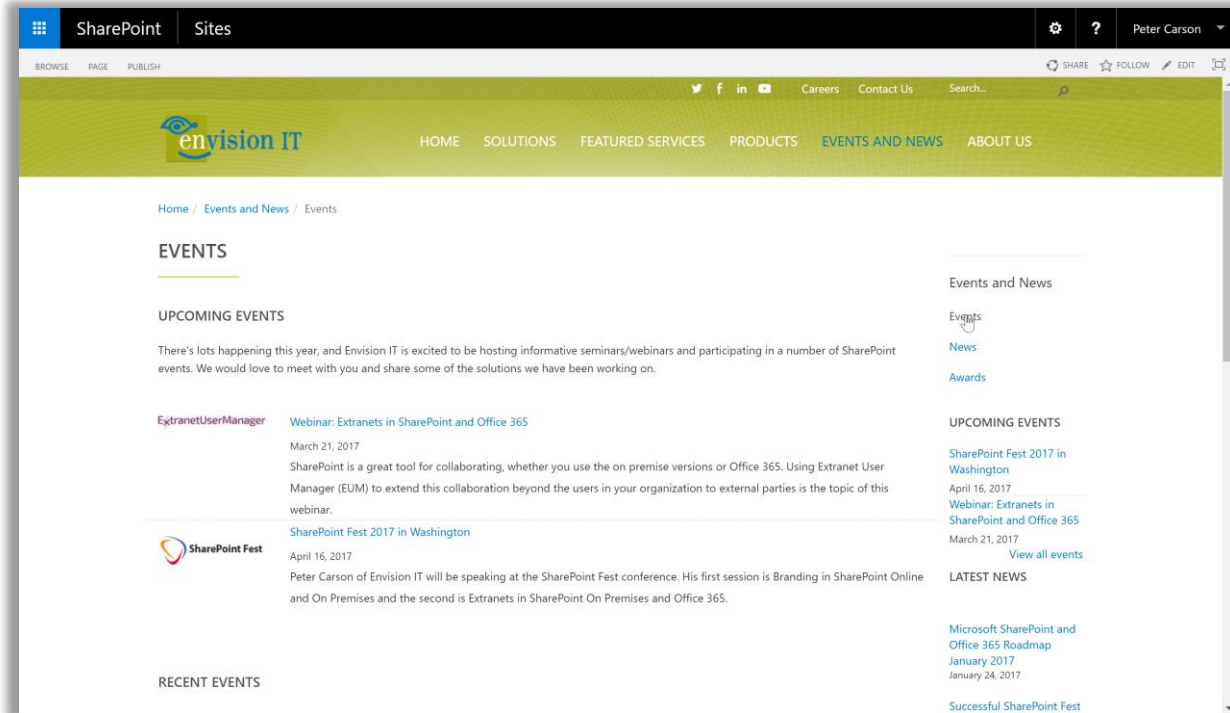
SharePoint Sites

Peter Carson

BROWSE PAGE PUBLISH

SHARE FOLLOW EDIT

Careers Contact Us Search...

envision IT

HOME SOLUTIONS FEATURED SERVICES PRODUCTS EVENTS AND NEWS ABOUT US

Home / Events and News / Events

EVENTS

UPCOMING EVENTS

There's lots happening this year, and Envision IT is excited to be hosting informative seminars/webinars and participating in a number of SharePoint events. We would love to meet with you and share some of the solutions we have been working on.

ExtranetUserManager

Webinar: Extranets in SharePoint and Office 365

March 21, 2017

SharePoint is a great tool for collaborating, whether you use the on premise versions or Office 365. Using Extranet User Manager (EUM) to extend this collaboration beyond the users in your organization to external parties is the topic of this webinar.

SharePoint Fest

SharePoint Fest 2017 in Washington

April 16, 2017

Peter Carson of Envision IT will be speaking at the SharePoint Fest conference. His first session is Branding in SharePoint Online and On Premises and the second is Extranets in SharePoint On Premises and Office 365.

RECENT EVENTS

Events and News

Events

News

Awards

UPCOMING EVENTS

SharePoint Fest 2017 in Washington

April 16, 2017

Webinar: Extranets in SharePoint and Office 365

March 21, 2017

View all events

LATEST NEWS

Microsoft SharePoint and Office 365 Roadmap January 2017

January 24, 2017

Successful SharePoint Fest